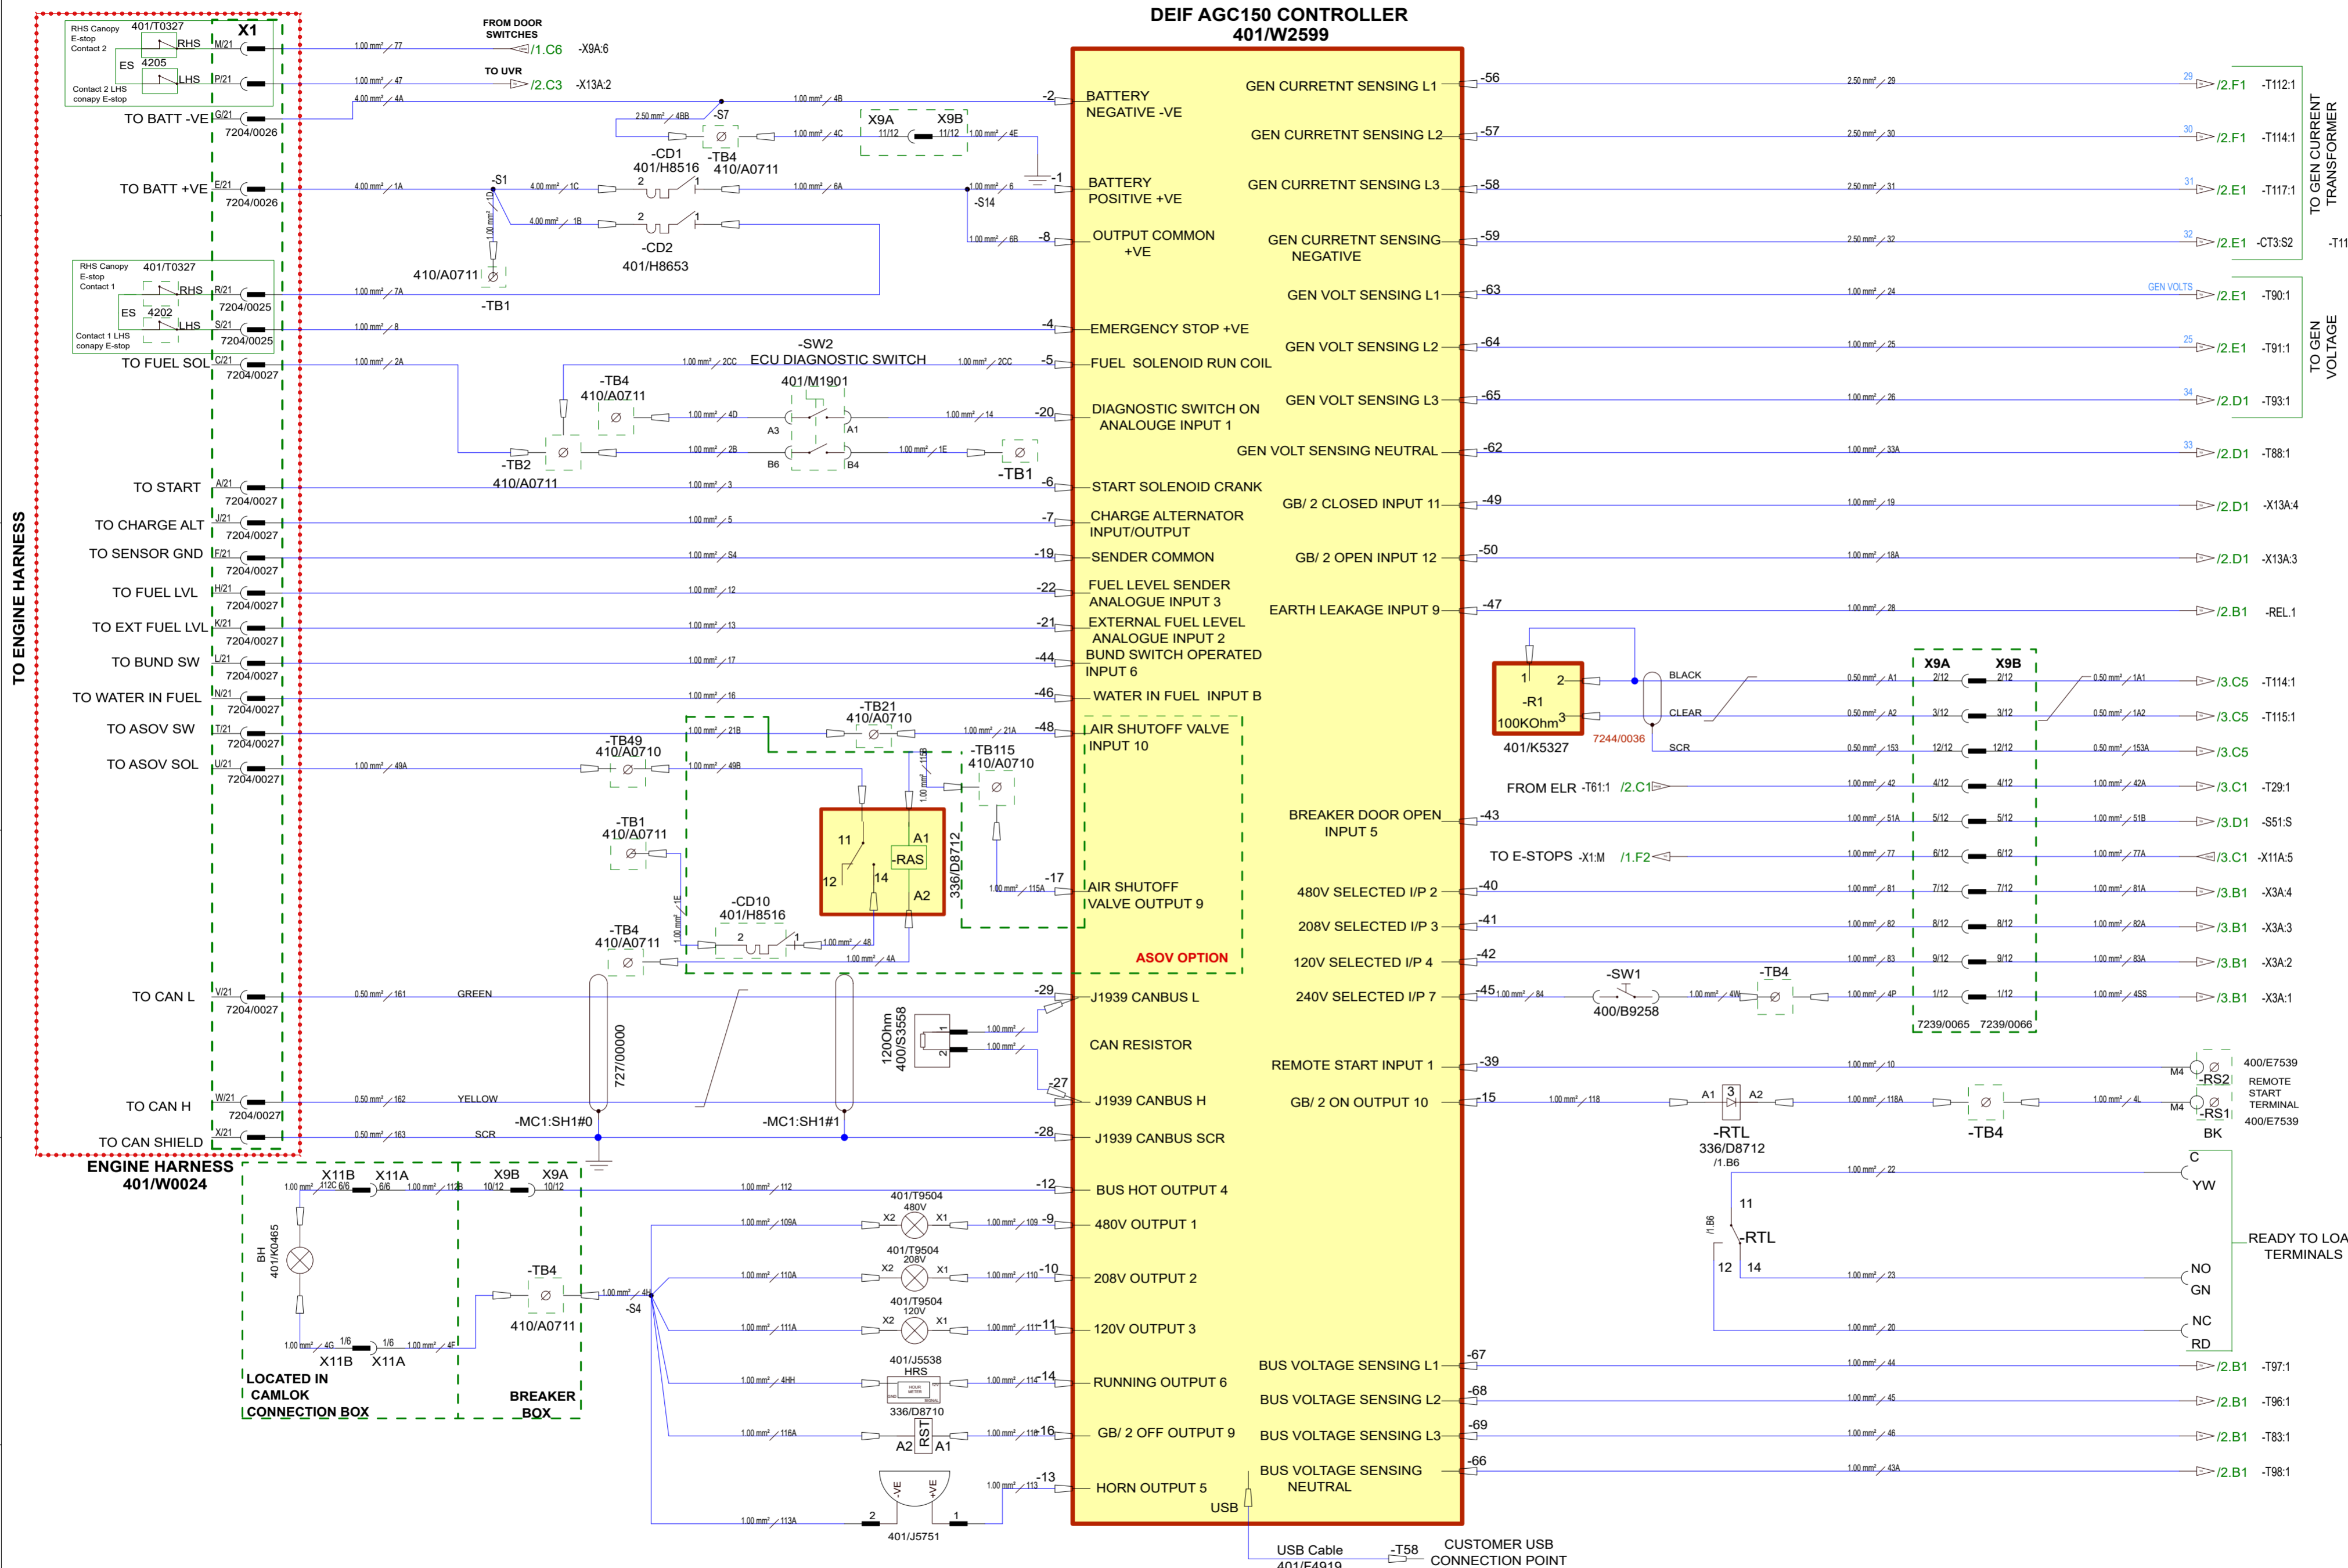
DEIF AGC150 CONTROLLER
401/W2599

TO ENGINE HARNESS

RHS Canopy E-stop Contact 2
401/T0327
X1
RHS
M/21
ES 4205
LHS
P/21
Contact 2 LHS conapy E-stop
FROM DOOR SWITCHES
1.00 mm² 77
/1.C6 -X9A:6
TO UVR
1.00 mm² 47
/2.C3 -X13A:2
4.00 mm² 4A
TO BATT -VE G/21
7204/0026
TO BATT +VE E/21
7204/0026
RHS Canopy E-stop Contact 1
401/T0327
RHS
R/21
7204/0025
ES 4202
LHS
S/21
Contact 1 LHS conapy E-stop
7204/0025
TO FUEL SOL C/21
7204/0027
TO START A/21
7204/0027
TO CHARGE ALT J/21
7204/0027
TO SENSOR GND F/21
7204/0027
TO FUEL LVL H/21
7204/0027
TO EXT FUEL LVL K/21
7204/0027
TO BUND SW L/21
7204/0027
TO WATER IN FUEL N/21
7204/0027
TO ASOV SW T/21
7204/0027
TO ASOV SOL U/21
7204/0027
TO CAN L V/21
7204/0027
TO CAN H W/21
7204/0027
TO CAN SHIELD X/21
ENGINE HARNESS
401/W0024

-S7
-TB4
410/A0711
-CD1
401/H8516
-S1
-CD2
401/H8653
410/A0711
-TB1
X9A 11/12
X9B 11/12
-S14
-SW2
ECU DIAGNOSTIC SWITCH
401/M1901
-TB4
410/A0711
-TB2
410/A0711
A3 A1 B6 B4
-TB1
-TB21
410/A0710
-TB49
410/A0710
-TB115
410/A0710
-TB1
410/A0711
11 A1 -RAS 12 14 A2
336/D8712
-CD10
401/H8516
-TB4
410/A0711
GREEN
YELLOW
SCR
727/00000
-MC1:SH1#0
-MC1:SH1#1
120Ohm 400/S3558

-2 BATTERY NEGATIVE -VE
-1 BATTERY POSITIVE +VE
-8 OUTPUT COMMON +VE
-4 EMERGENCY STOP +VE
-5 FUEL SOLENOID RUN COIL
-20 DIAGNOSTIC SWITCH ON ANALOUGE INPUT 1
-6 START SOLENOID CRANK
-7 CHARGE ALTERNATOR INPUT/OUTPUT
-19 SENDER COMMON
-22 FUEL LEVEL SENDER ANALOGUE INPUT 3
-21 EXTERNAL FUEL LEVEL ANALOGUE INPUT 2
-44 BUND SWITCH OPERATED INPUT 6
-46 WATER IN FUEL INPUT B
-48 AIR SHUTOFF VALVE INPUT 10
-17 AIR SHUTOFF VALVE OUTPUT 9
ASOV OPTION
-29 J1939 CANBUS L
CAN RESISTOR
-27 J1939 CANBUS H
-28 J1939 CANBUS SCR
-12 BUS HOT OUTPUT 4
-9 480V OUTPUT 1
-10 208V OUTPUT 2
-11 120V OUTPUT 3
-14 RUNNING OUTPUT 6
-16 GB/ 2 OFF OUTPUT 9
-13 HORN OUTPUT 5
USB

GEN CURRETNT SENSING L1 -56 /2.F1 -T112:1
GEN CURRETNT SENSING L2 -57 /2.F1 -T114:1
GEN CURRETNT SENSING L3 -58 /2.E1 -T117:1
GEN CURRETNT SENSING NEGATIVE -59 /2.E1 -CT3:S2 -T11
TO GEN CURRENT TRANSFORMER
GEN VOLT SENSING L1 -63 GEN VOLTS /2.E1 -T90:1
GEN VOLT SENSING L2 -64 /2.E1 -T91:1
GEN VOLT SENSING L3 -65 /2.D1 -T93:1
TO GEN VOLTAGE
GEN VOLT SENSING NEUTRAL -62 /2.D1 -T88:1
GB/ 2 CLOSED INPUT 11 -49 /2.D1 -X13A:4
GB/ 2 OPEN INPUT 12 -50 /2.D1 -X13A:3
EARTH LEAKAGE INPUT 9 -47 /2.B1 -REL.1
1 2 -R1 100KOhm 3
401/K5327
7244/0036
BLACK
CLEAR
SCR
X9A X9B
2/12 2/12 /3.C5 -T114:1
3/12 3/12 /3.C5 -T115:1
12/12 12/12 /3.C5
FROM ELR -T61:1 /2.C1 4/12 4/12 /3.C1 -T29:1
BREAKER DOOR OPEN INPUT 5 -43 5/12 5/12 /3.D1 -S51:S
TO E-STOPS -X1:M /1.F2 6/12 6/12 /3.C1 -X11A:5
480V SELECTED I/P 2 -40 7/12 7/12 /3.B1 -X3A:4
208V SELECTED I/P 3 -41 8/12 8/12 /3.B1 -X3A:3
120V SELECTED I/P 4 -42 9/12 9/12 /3.B1 -X3A:2
240V SELECTED I/P 7 -45 -SW1 400/B9258 -TB4 1/12 1/12 /3.B1 -X3A:1
7239/0065 7239/0066
REMOTE START INPUT 1 -39 M4 -RS2 400/E7539 REMOTE START TERMINAL
GB/ 2 ON OUTPUT 10 -15 A1 3 A2 -RTL 336/D8712 /1.B6 -TB4 M4 -RS1 BK 400/E7539
C YW
11 -RTL 12 14
NO GN
NC RD
READY TO LOA TERMINALS
BUS VOLTAGE SENSING L1 -67 /2.B1 -T97:1
BUS VOLTAGE SENSING L2 -68 /2.B1 -T96:1
BUS VOLTAGE SENSING L3 -69 /2.B1 -T83:1
BUS VOLTAGE SENSING NEUTRAL -66 /2.B1 -T98:1

X11B X11A X9B X9A
6/6 10/12 10/12
BH 401/K0465
1/6 1/6
X11B X11A
-TB4
410/A0711
-S4
LOCATED IN CAMLOK CONNECTION BOX
BREAKER BOX
401/T9504 480V X2 X1
401/T9504 208V X2 X1
401/T9504 120V X2 X1
401/J5538 HRS
336/D8710 A2 RST A1
-VE +VE 2 1
401/J5751
USB Cable 401/E4919
-T58
CUSTOMER USB CONNECTION POINT